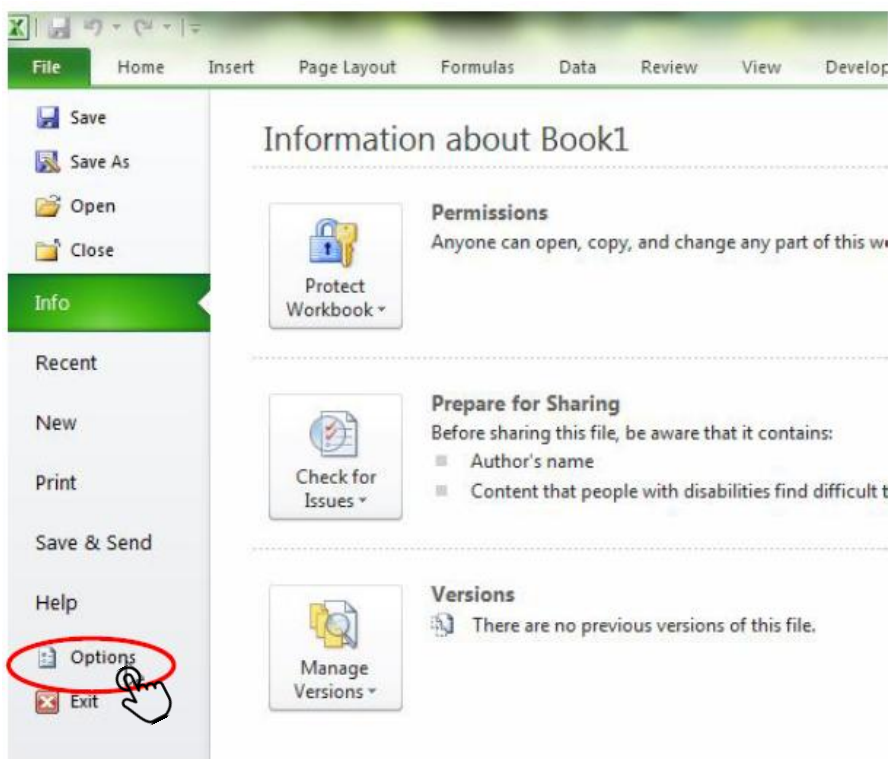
File Home Insert Page Layout Formulas Data Review View Develop

Save
Save As
Open
Close
Info
Recent
New
Print
Save & Send
Help
Options
Exit

Information about Book1

Protect Workbook

Permissions
Anyone can open, copy, and change any part of this w

Check for Issues

Prepare for Sharing
Before sharing this file, be aware that it contains:
Author's name
Content that people with disabilities find difficult t

Manage Versions

Versions
There are no previous versions of this file.